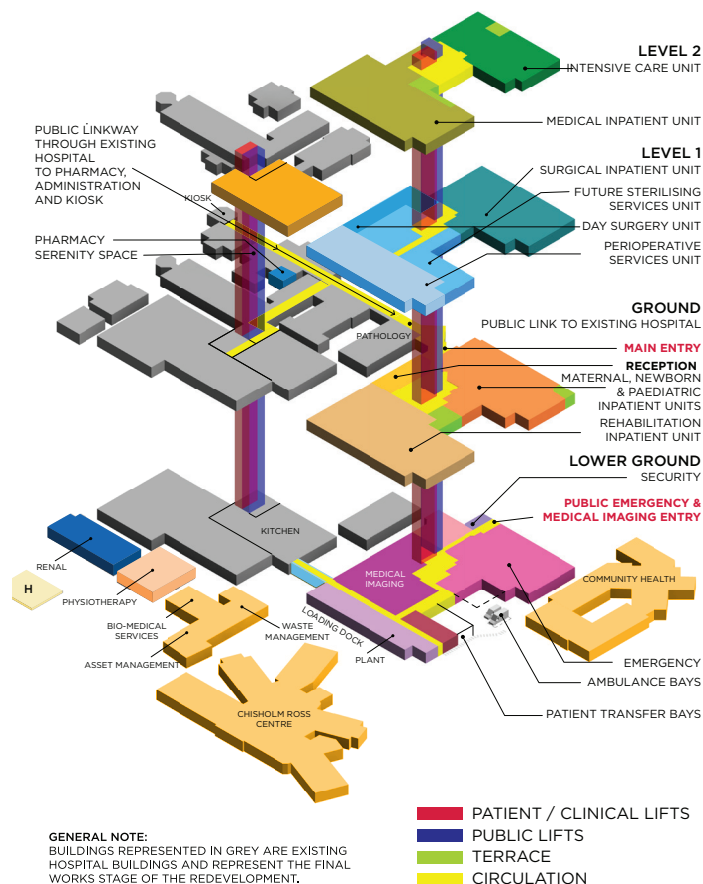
LEVEL 2
INTENSIVE CARE UNIT

MEDICAL INPATIENT UNIT

LEVEL 1
SURGICAL INPATIENT UNIT
FUTURE STERILISING SERVICES UNIT
DAY SURGERY UNIT
PERIOPERATIVE SERVICES UNIT

GROUND
PUBLIC LINK TO EXISTING HOSPITAL
MAIN ENTRY
RECEPTION
MATERNAL, NEWBORN & PAEDIATRIC INPATIENT UNITS
REHABILITATION INPATIENT UNIT

LOWER GROUND
SECURITY
PUBLIC EMERGENCY & MEDICAL IMAGING ENTRY

PUBLIC LINKWAY THROUGH EXISTING HOSPITAL TO PHARMACY, ADMINISTRATION AND KIOSK

KIOSK

PHARMACY
SERENITY SPACE

PATHOLOGY

KITCHEN

RENAL

H

PHYSIOTHERAPY

BIO-MEDICAL SERVICES

WASTE MANAGEMENT

ASSET MANAGEMENT

MEDICAL IMAGING

LOADING DOCK

PLANT

COMMUNITY HEALTH

CHISHOLM ROSS CENTRE

EMERGENCY
AMBULANCE BAYS
PATIENT TRANSFER BAYS

GENERAL NOTE:
BUILDINGS REPRESENTED IN GREY ARE EXISTING HOSPITAL BUILDINGS AND REPRESENT THE FINAL WORKS STAGE OF THE REDEVELOPMENT.

PATIENT / CLINICAL LIFTS
PUBLIC LIFTS
TERRACE
CIRCULATION